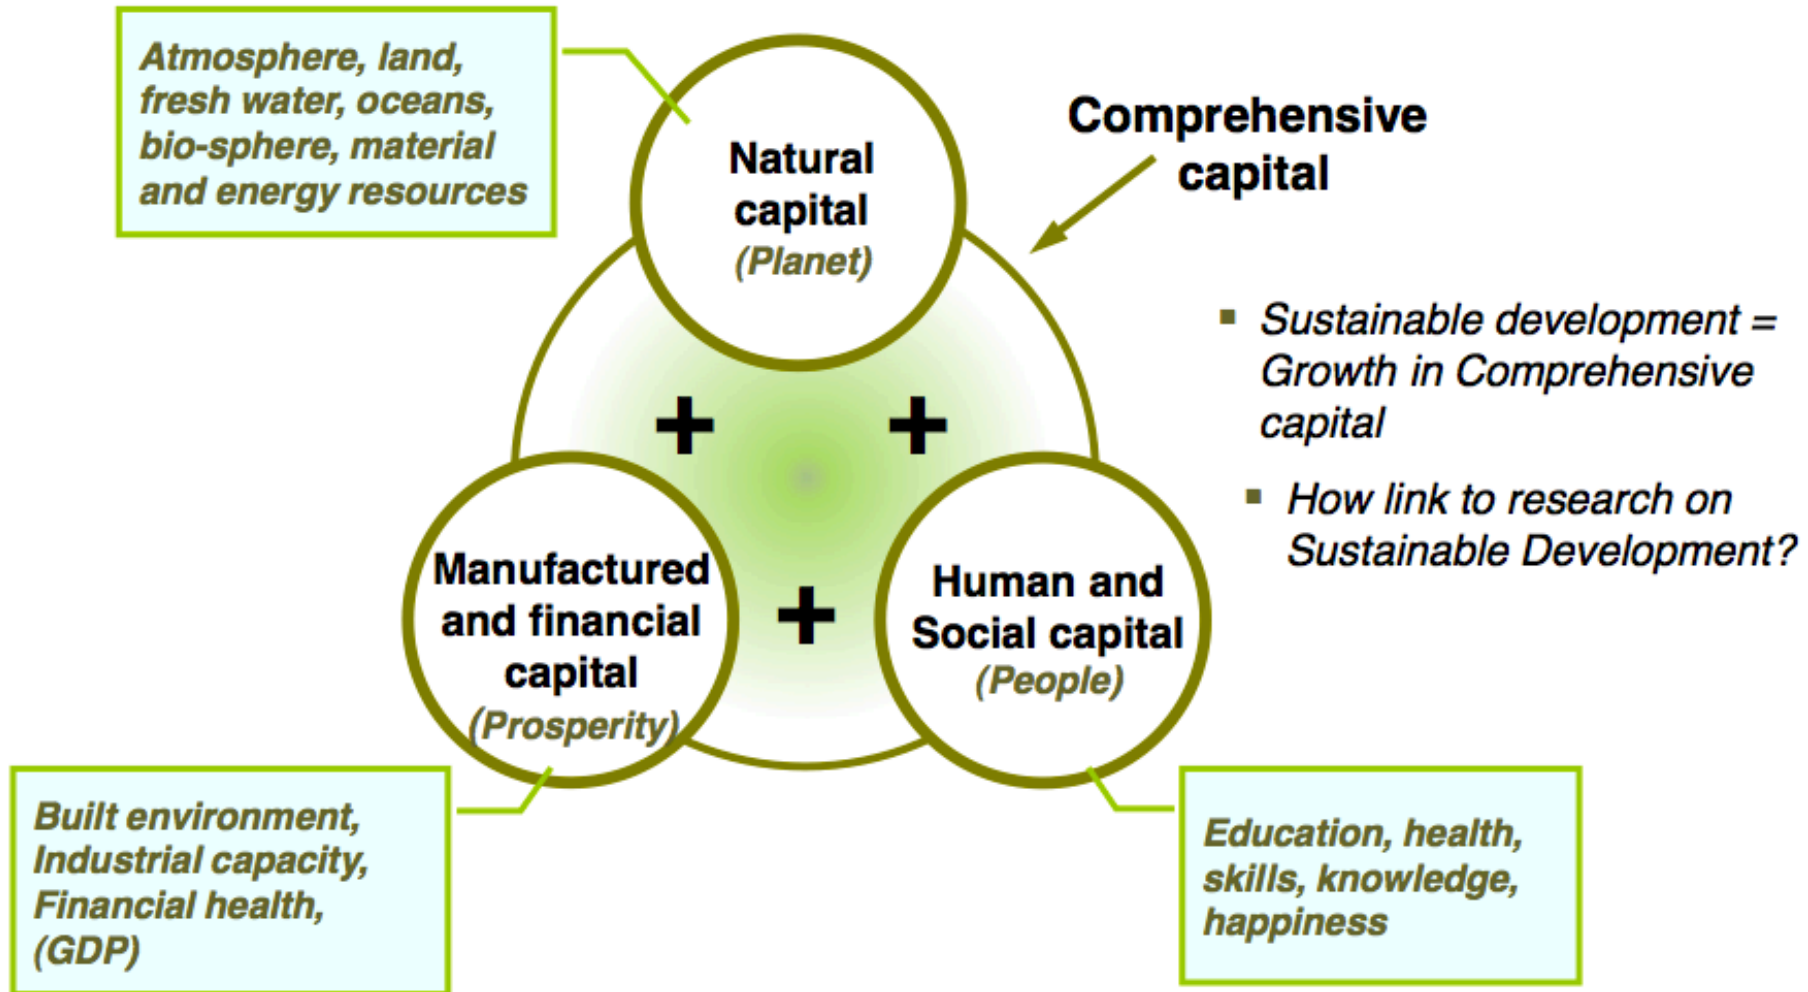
Atmosphere, land, fresh water, oceans, bio-sphere, material and energy resources

Natural capital (Planet)

Comprehensive capital

▪ Sustainable development = Growth in Comprehensive capital

▪ How link to research on Sustainable Development?

+ +

Manufactured and financial capital (Prosperity)

+

Human and Social capital (People)

Built environment, Industrial capacity, Financial health, (GDP)

Education, health, skills, knowledge, happiness